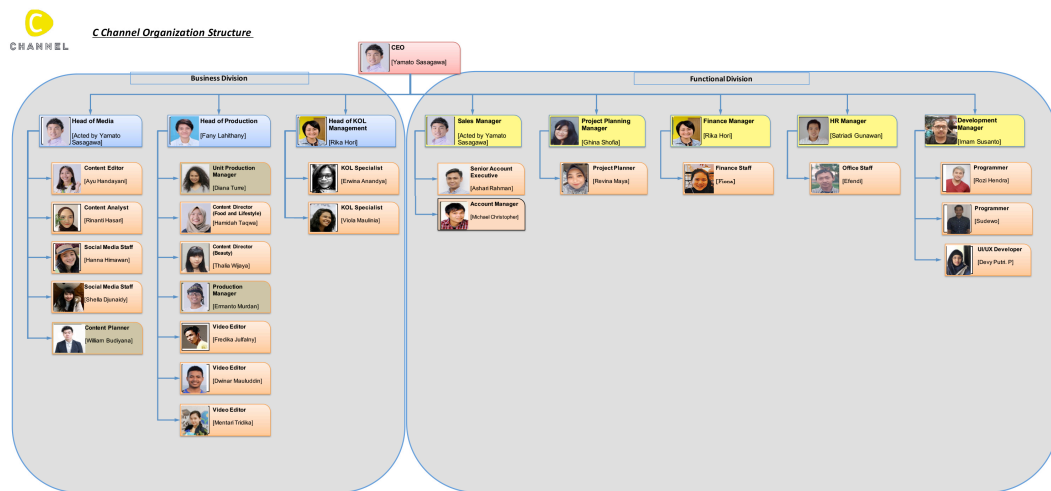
C
CHANNEL

C Channel Organization Structure

CEO
[Yamato Sasagawa]

Business Division

Head of Media
[Acted by Yamato Sasagawa]

Content Editor
[Ayu Handayani]

Content Analyst
[Rinanti Hasari]

Social Media Staff
[Hanna Himawan]

Social Media Staff
[Sheila Djunaidy]

Content Planner
[William Budiyana]

Head of Production
[Fany Lahlthany]

Unit Production Manager
[Diana Turns]

Content Director (Food and Lifestyle)
[Hamidah Taqwa]

Content Director (Beauty)
[Thalia Wijaya]

Production Manager
[Ermanto Murdan]

Video Editor
[Fredika Julfalny]

Video Editor
[Dwinar Maulluddin]

Video Editor
[Mentari Tridika]

Head of KOL Management
[Rika Hori]

KOL Specialist
[Erwina Anandya]

KOL Specialist
[Viola Maulinia]

Functional Division

Sales Manager
[Acted by Yamato Sasagawa]

Senior Account Executive
[Ashari Rahman]

Account Manager
[Michael Christopher]

Project Planning Manager
[Ghina Shofa]

Project Planner
[Revina Maya]

Finance Manager
[Rika Hori]

Finance Staff
[Fiona]

HR Manager
[Satriadi Gunawan]

Office Staff
[Efendi]

Development Manager
[Imam Susanto]

Programmer
[Rozi Hendra]

Programmer
[Sudewo]

UI/UX Developer
[Devy Putri. P]